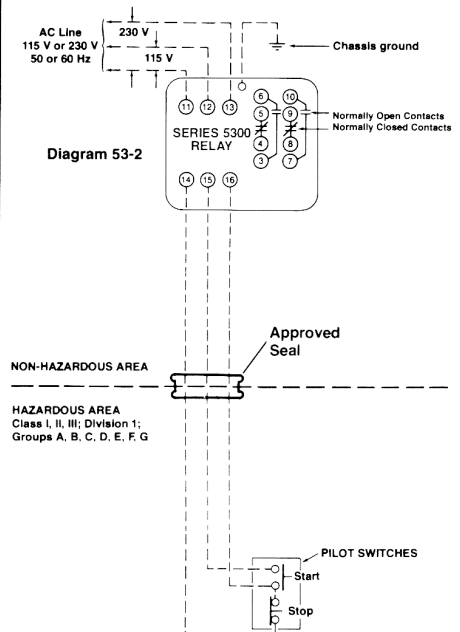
AC Line
115 V or 230 V
50 or 60 Hz

230 V

115 V

Chassis ground

11 12 13

6 10
5 9
4 8
3 7

Normally Open Contacts
Normally Closed Contacts

SERIES 5300
RELAY

Diagram 53-2

14 15 16

Approved
Seal

NON-HAZARDOUS AREA

HAZARDOUS AREA
Class I, II, III; Division 1;
Groups A, B, C, D, E, F, G

PILOT SWITCHES
Start
Stop